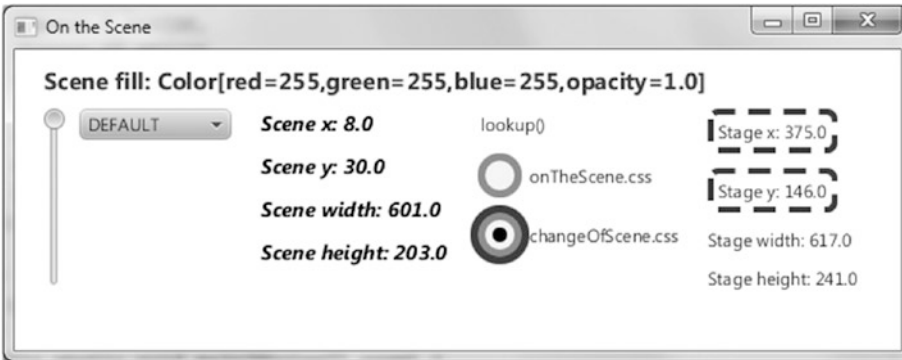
On the Scene

Scene fill: Color[red=255,green=255,blue=255,opacity=1.0]

DEFAULT

Scene x: 8.0

Scene y: 30.0

Scene width: 601.0

Scene height: 203.0

lookup()

onTheScene.css

changeOfScene.css

Stage x: 375.0

Stage y: 146.0

Stage width: 617.0

Stage height: 241.0